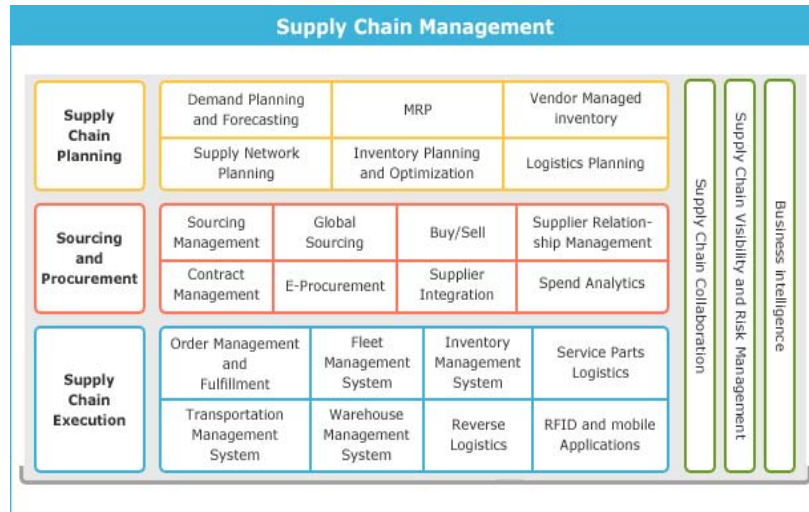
Supply Chain Management

Supply Chain Planning

| Demand Planning and Forecasting | MRP | Vendor Managed inventory |
|---|---|---|
| Supply Network Planning | Inventory Planning and Optimization | Logistics Planning |

Sourcing and Procurement

| Sourcing Management | Global Sourcing | Buy/Sell | Supplier Relationship Management |
|---|---|---|---|
| Contract Management | E-Procurement | Supplier Integration | Spend Analytics |

Supply Chain Execution

| Order Management and Fulfillment | Fleet Management System | Inventory Management System | Service Parts Logistics |
|---|---|---|---|
| Transportation Management System | Warehouse Management System | Reverse Logistics | RFID and mobile Applications |

Supply Chain Collaboration

Supply Chain Visibility and Risk Management

Business Intelligence